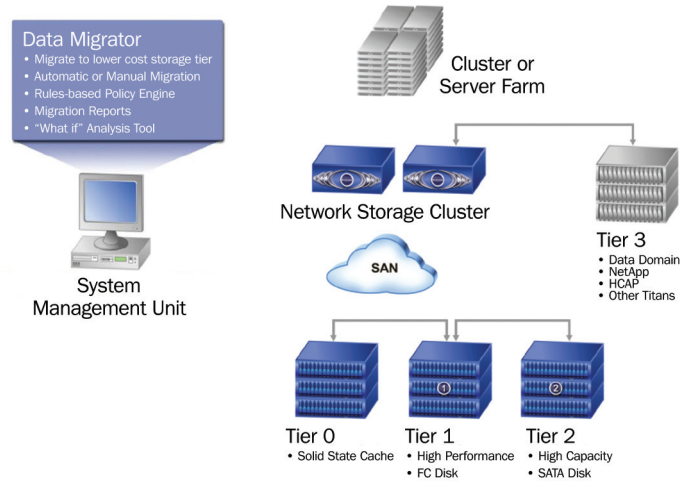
Data Migrator
• Migrate to lower cost storage tier
• Automatic or Manual Migration
• Rules-based Policy Engine
• Migration Reports
• "What if" Analysis Tool

System
Management Unit

Cluster or
Server Farm

Network Storage Cluster

SAN

Tier 3
• Data Domain
• NetApp
• HCAP
• Other Titans

1

2

Tier 0
• Solid State Cache

Tier 1
• High Performance
• FC Disk

Tier 2
• High Capacity
• SATA Disk